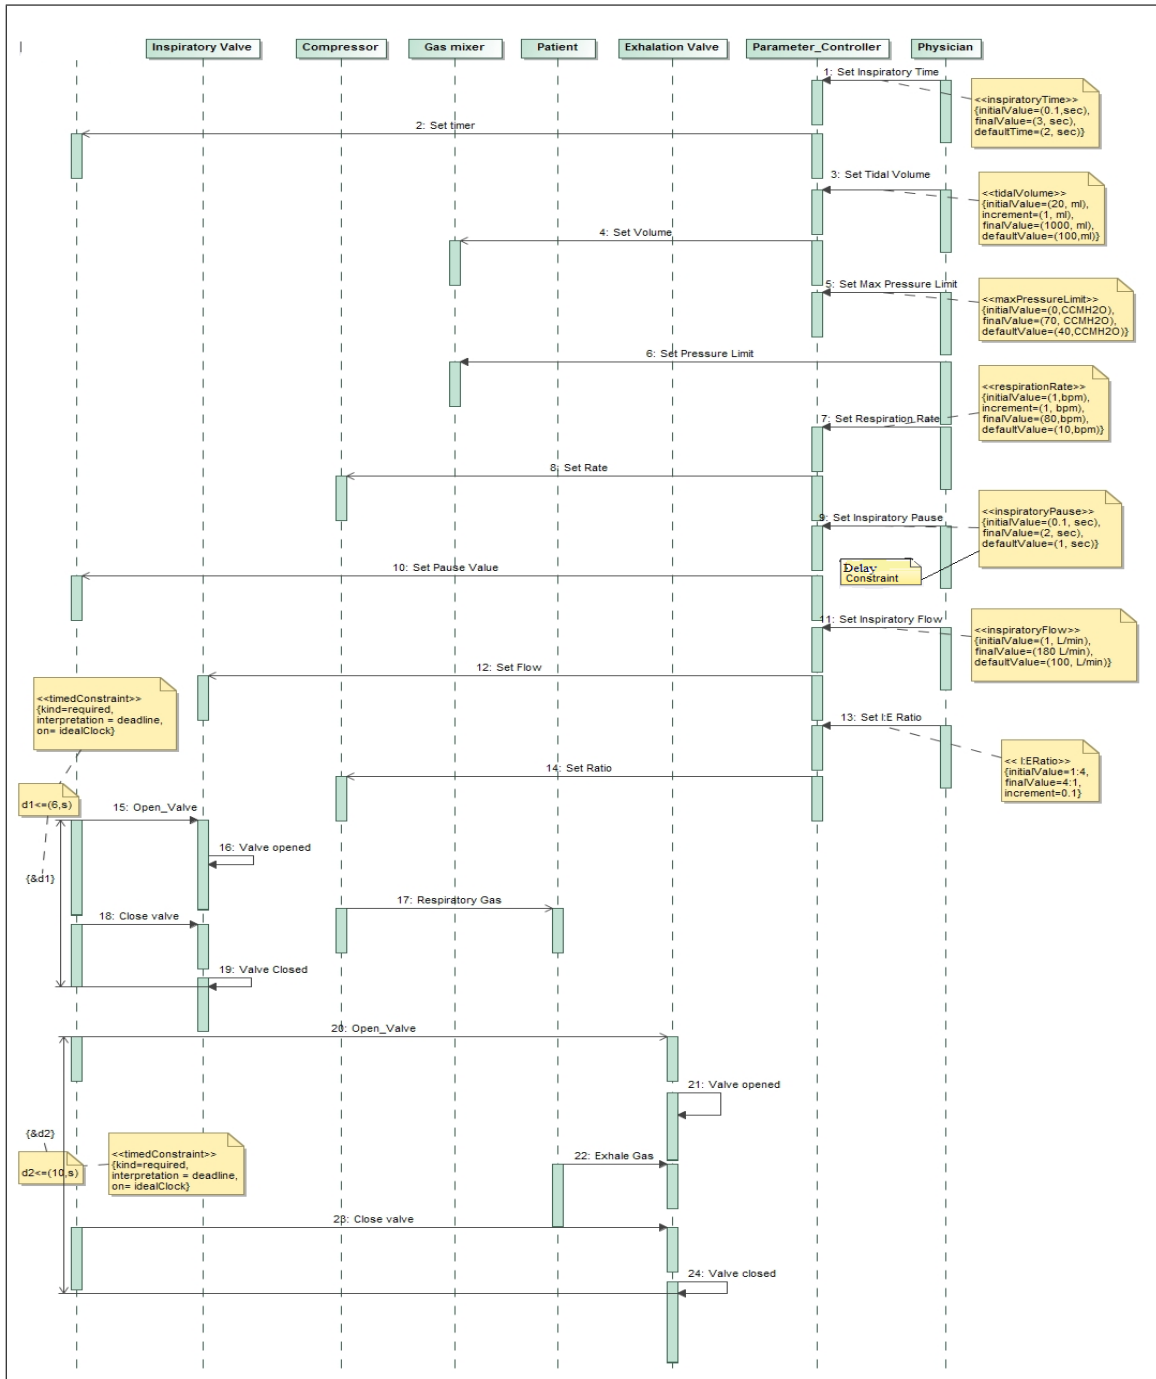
Inspiratory Valve | Compressor | Gas mixer | Patient | Exhalation Valve | Parameter_Controller | Physician

1: Set Inspiratory Time

<<inspiratoryTime>>
{initialValue=(0.1,sec),
finalValue=(3, sec),
defaultTime=(2, sec)}

2: Set timer

3: Set Tidal Volume

<<tidalVolume>>
{initialValue=(20, ml),
increment=(1, ml),
finalValue=(1000, ml),
defaultValue=(100,ml)}

4: Set Volume

5: Set Max Pressure Limit

<<maxPressureLimit>>
{initialValue=(0,CCMH2O),
finalValue=(70, CCMH2O),
defaultValue=(40,CCMH2O)}

6: Set Pressure Limit

<<respirationRate>>
{initialValue=(1,bpm),
increment=(1, bpm),
finalValue=(80,bpm),
defaultValue=(10,bpm)}

7: Set Respiration Rate

8: Set Rate

9: Set Inspiratory Pause

<<inspiratoryPause>>
{initialValue=(0.1, sec),
finalValue=(2, sec),
defaultValue=(1, sec)}

Delay
Constraint

10: Set Pause Value

11: Set Inspiratory Flow

<<inspiratoryFlow>>
{initialValue=(1, L/min),
finalValue=(180 L/min),
defaultValue=(100, L/min)}

12: Set Flow

<<timedConstraint>>
{kind=required,
interpretation = deadline,
on= idealClock}

13: Set I:E Ratio

<< I:ERatio>>
{initialValue=1:4,
finalValue=4:1,
increment=0.1}

14: Set Ratio

d1<=(6,s)

15: Open_Valve

16: Valve opened

{&d1}

17: Respiratory Gas

18: Close valve

19: Valve Closed

20: Open_Valve

21: Valve opened

{&d2}

<<timedConstraint>>
{kind=required,
interpretation = deadline,
on= idealClock}

d2<=(10,s)

22: Exhale Gas

23: Close valve

24: Valve closed